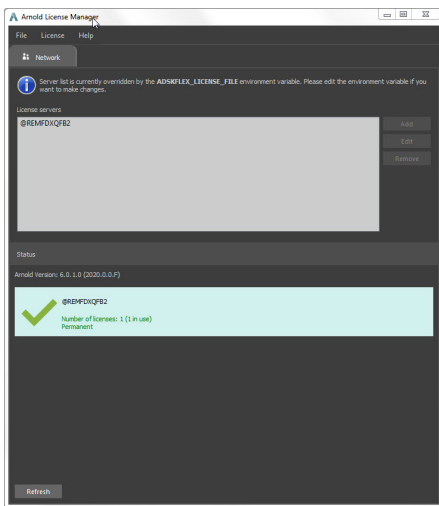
Arnold License Manager

File License Help

Network

Server list is currently overridden by the ADSKFLEX_LICENSE_FILE environment variable. Please edit the environment variable if you want to make changes.

License servers

@REMFDXQFB2

Add

Edit

Remove

Status

Arnold Version: 6.0.1.0 (2020.0.0.F)

@REMFDXQFB2

Number of licenses: 1 (1 in use)
Permanent

Refresh